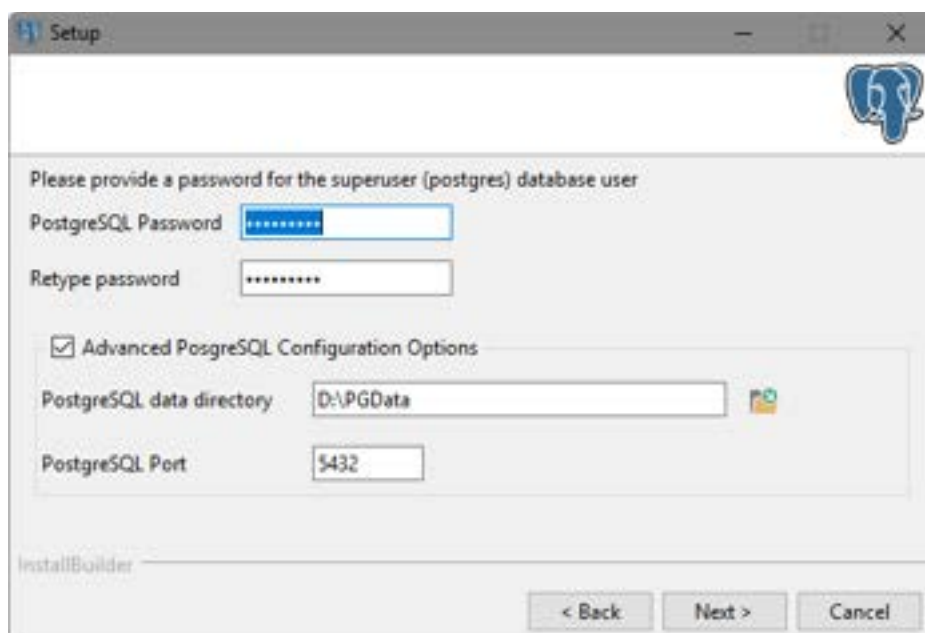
Setup

Please provide a password for the superuser (postgres) database user

PostgreSQL Password ••••••••••

Retype password ••••••••••

Advanced PosgreSQL Configuration Options

PostgreSQL data directory D:\PGData

PostgreSQL Port 5432

InstallBuilder

< Back Next > Cancel